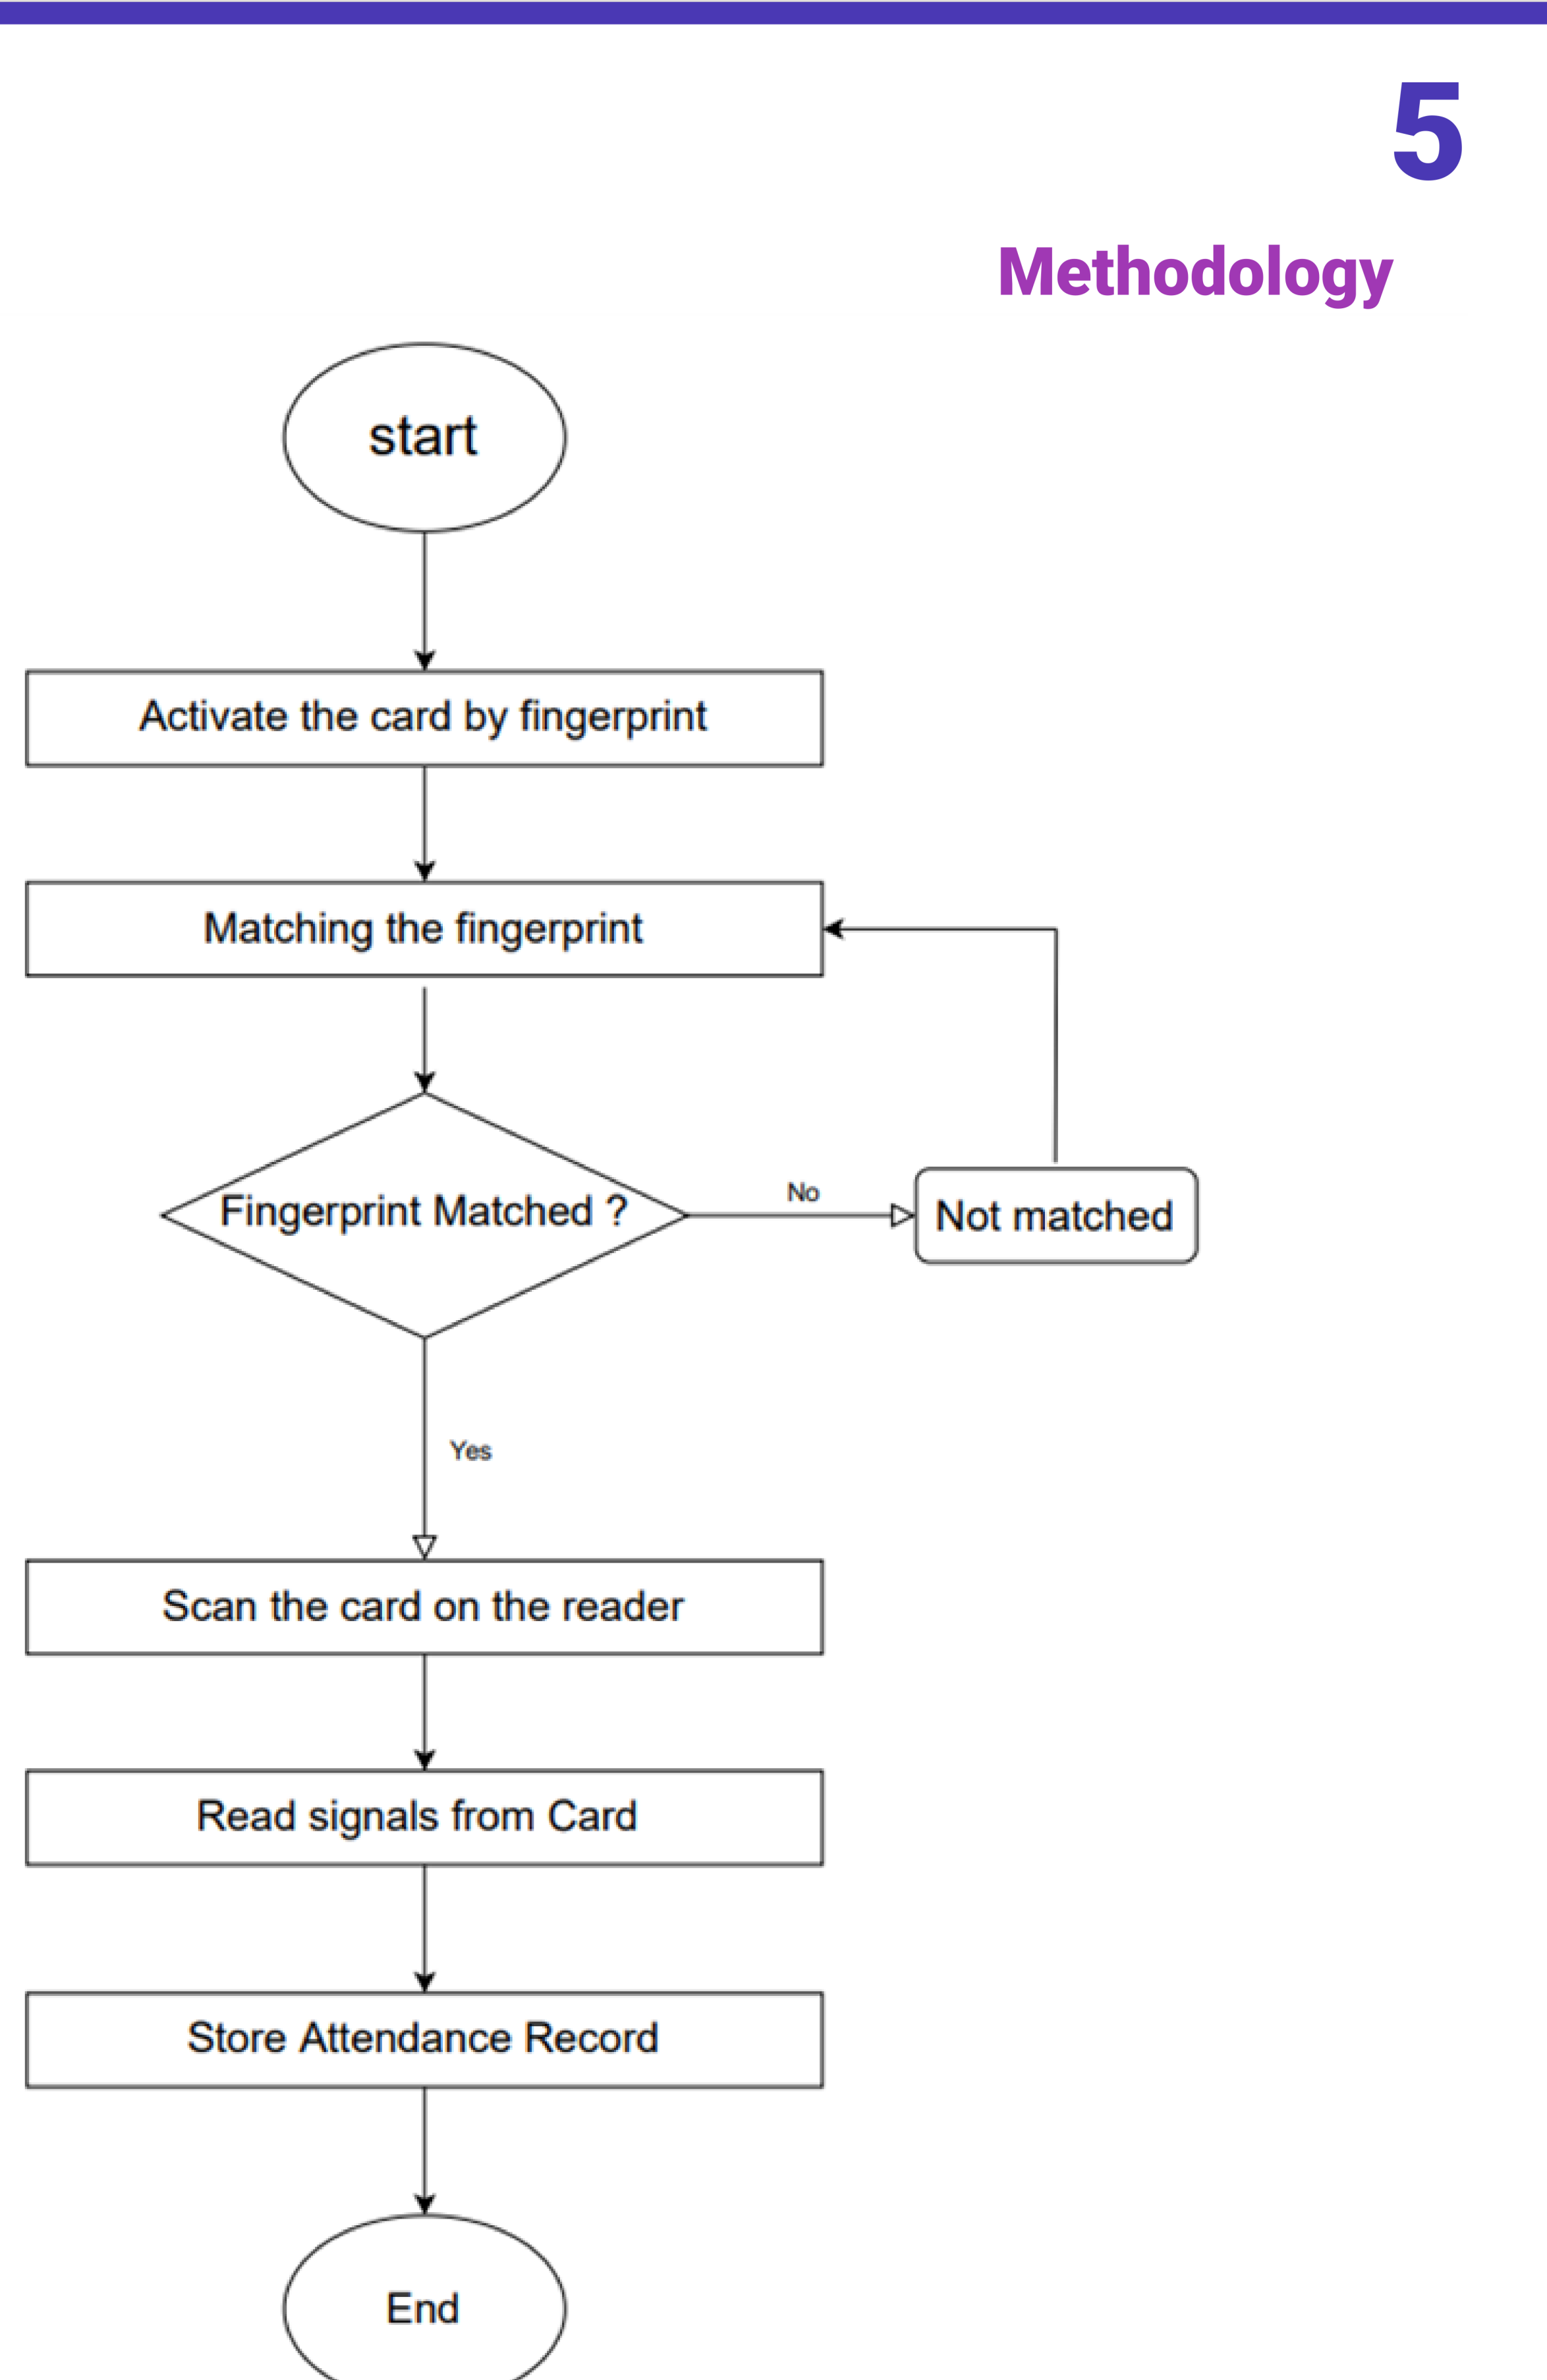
5

Methodology

start

Activate the card by fingerprint

Matching the fingerprint

Fingerprint Matched ?

No

Not matched

Yes

Scan the card on the reader

Read signals from Card

Store Attendance Record

End